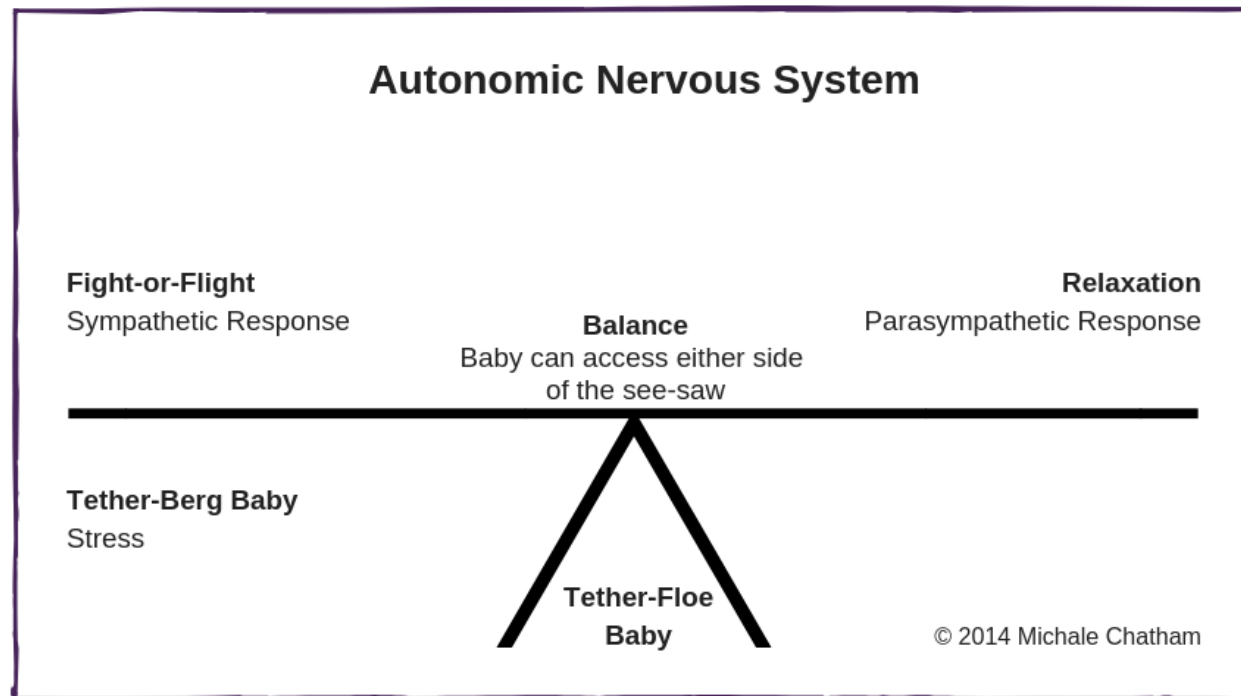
Autonomic Nervous System

Fight-or-Flight
Sympathetic Response

Balance
Baby can access either side of the see-saw

Relaxation
Parasympathetic Response

Tether-Berg Baby
Stress

Tether-Floe Baby

© 2014 Michale Chatham